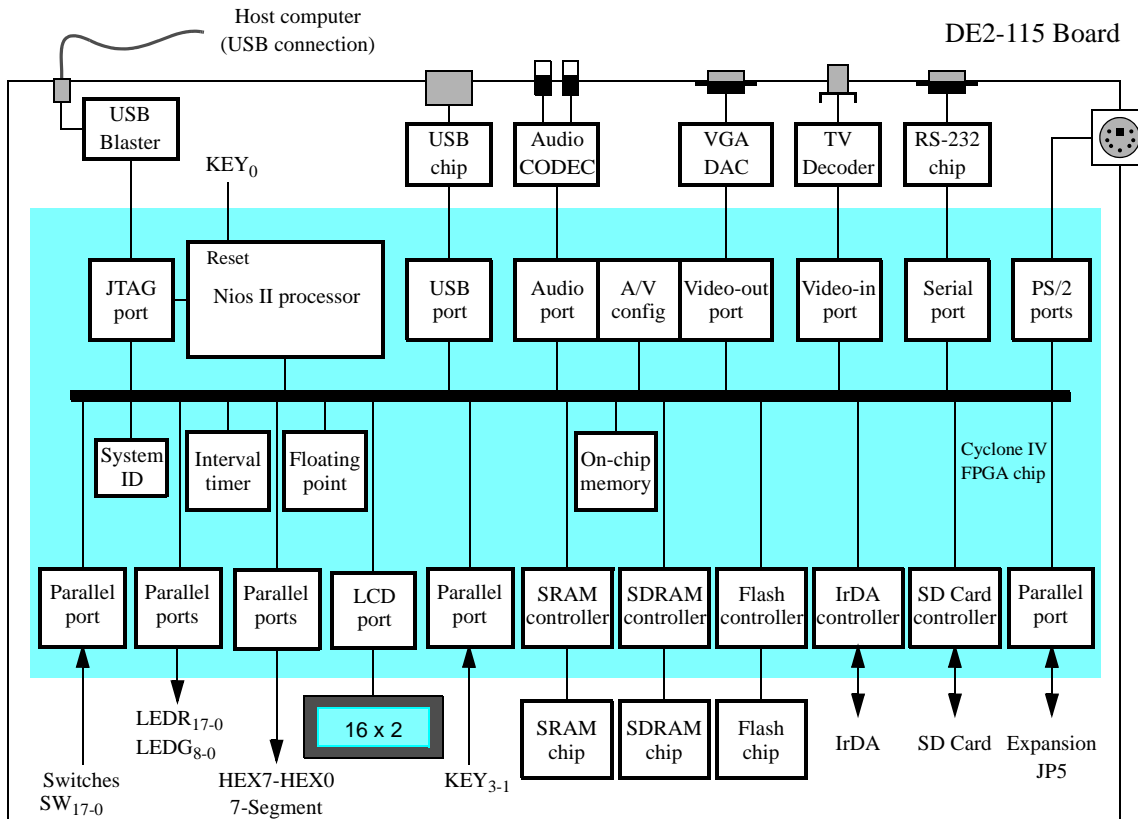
Host computer
(USB connection)

DE2-115 Board

USB Blaster

KEY$_0$

USB chip

Audio CODEC

VGA DAC

TV Decoder

RS-232 chip

Reset

JTAG port

Nios II processor

USB port

Audio port

A/V config

Video-out port

Video-in port

Serial port

PS/2 ports

System ID

Interval timer

Floating point

On-chip memory

Cyclone IV FPGA chip

Parallel port

Parallel ports

Parallel ports

LCD port

Parallel port

SRAM controller

SDRAM controller

Flash controller

IrDA controller

SD Card controller

Parallel port

LEDR$_{17\text{-}0}$
LEDG$_{8\text{-}0}$

16 x 2

SRAM chip

SDRAM chip

Flash chip

IrDA

SD Card

Expansion JP5

Switches SW$_{17\text{-}0}$

HEX7-HEX0
7-Segment

KEY$_{3\text{-}1}$